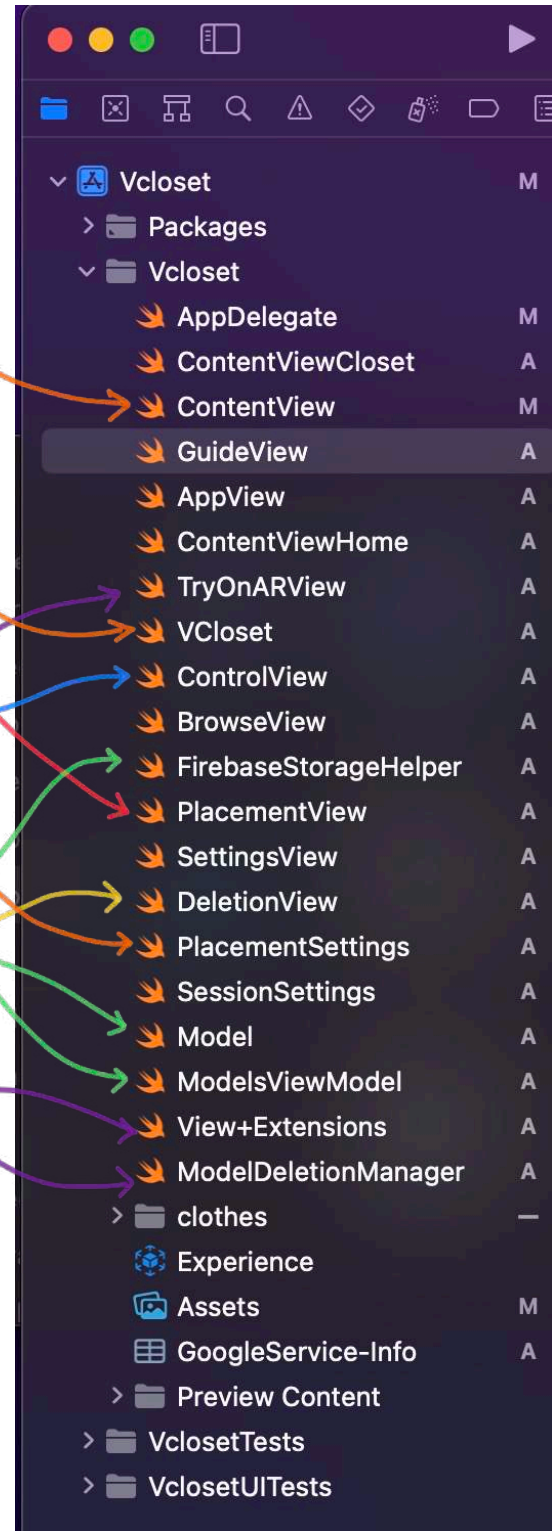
Vcloset M
Packages
Vcloset
AppDelegate M
ContentViewCloset A
ContentView M
GuideView A
AppView A
ContentViewHome A
TryOnARView A
VCloset A
ControlView A
BrowseView A
FirebaseStorageHelper A
PlacementView A
SettingsView A
DeletionView A
PlacementSettings A
SessionSettings A
Model A
ModelsViewModel A
View+Extensions A
ModelDeletionManager A
clothes —
Experience
Assets M
GoogleService-Info A
Preview Content
VclosetTests
VclosetUITests